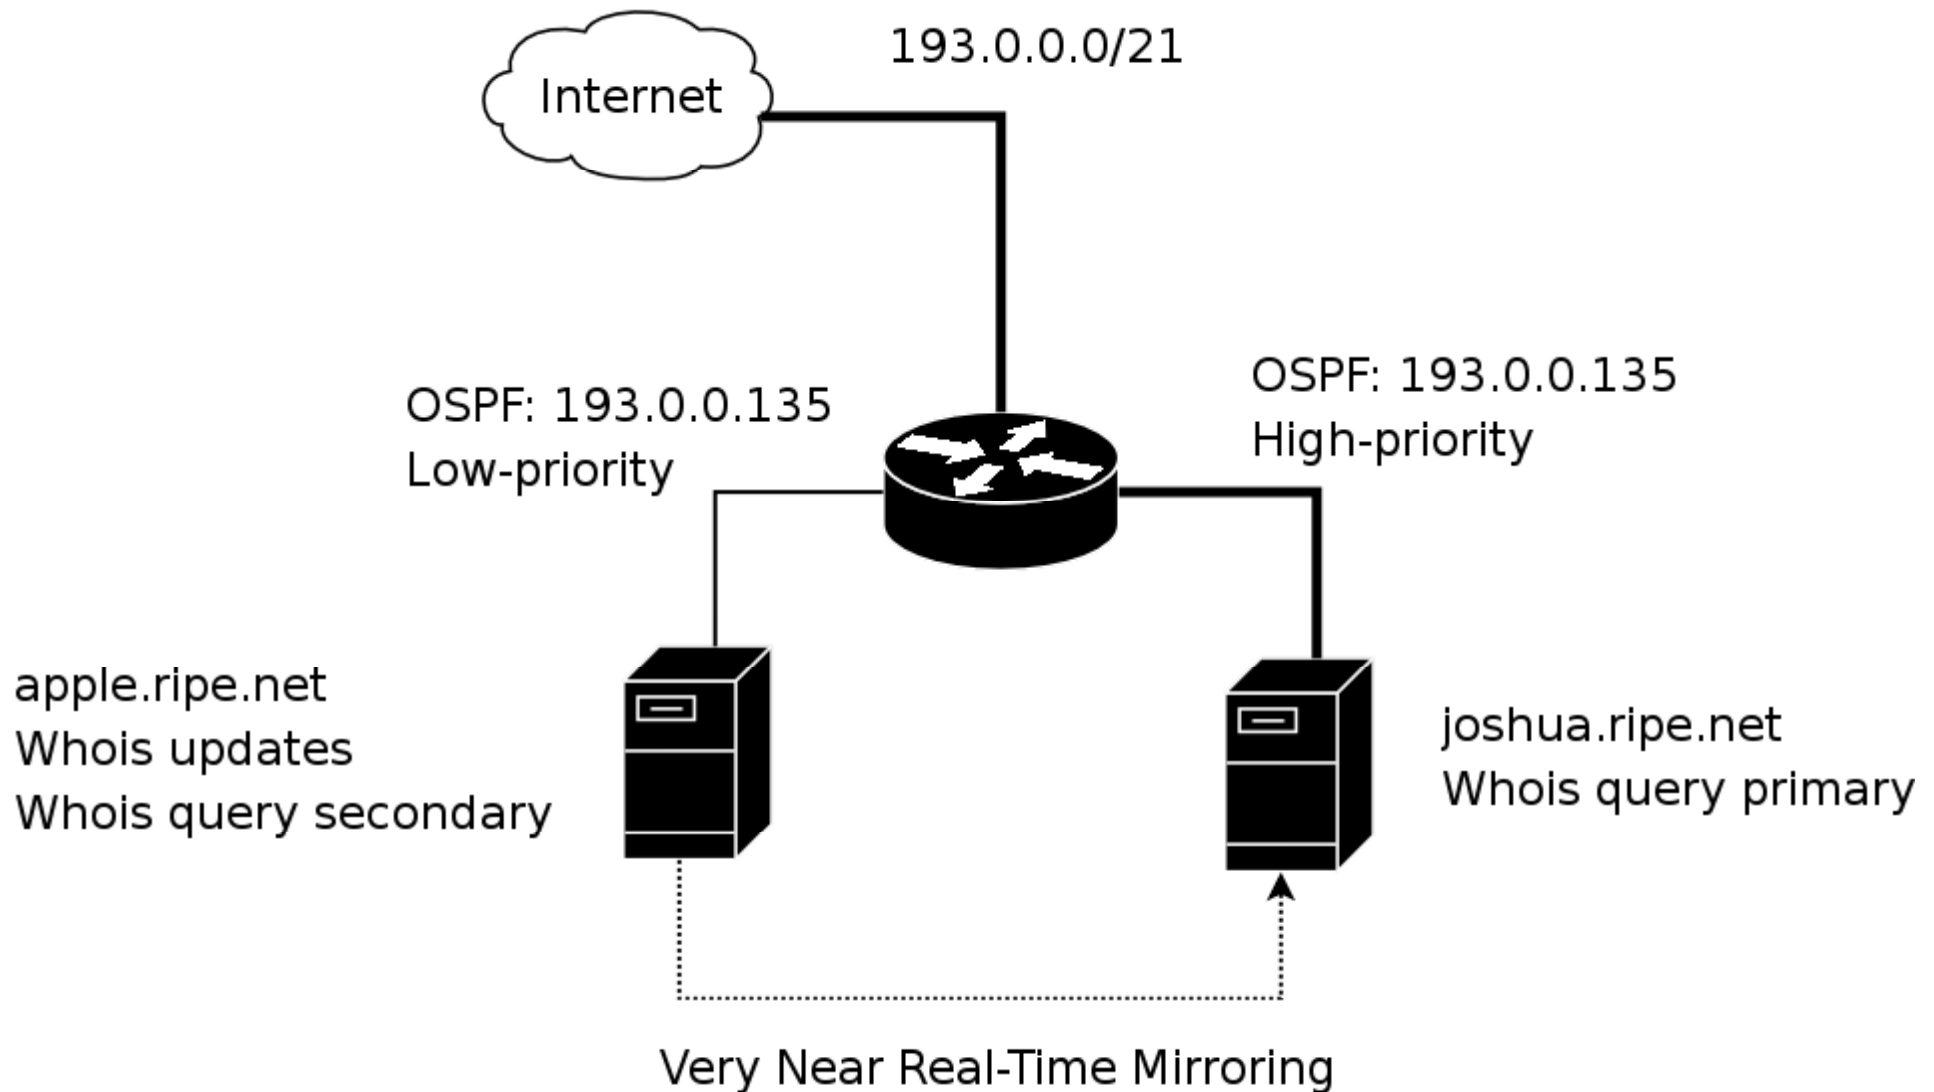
Internet

193.0.0.0/21

OSPF: 193.0.0.135
Low-priority

OSPF: 193.0.0.135
High-priority

apple.ripe.net
Whois updates
Whois query secondary

joshua.ripe.net
Whois query primary

Very Near Real-Time Mirroring